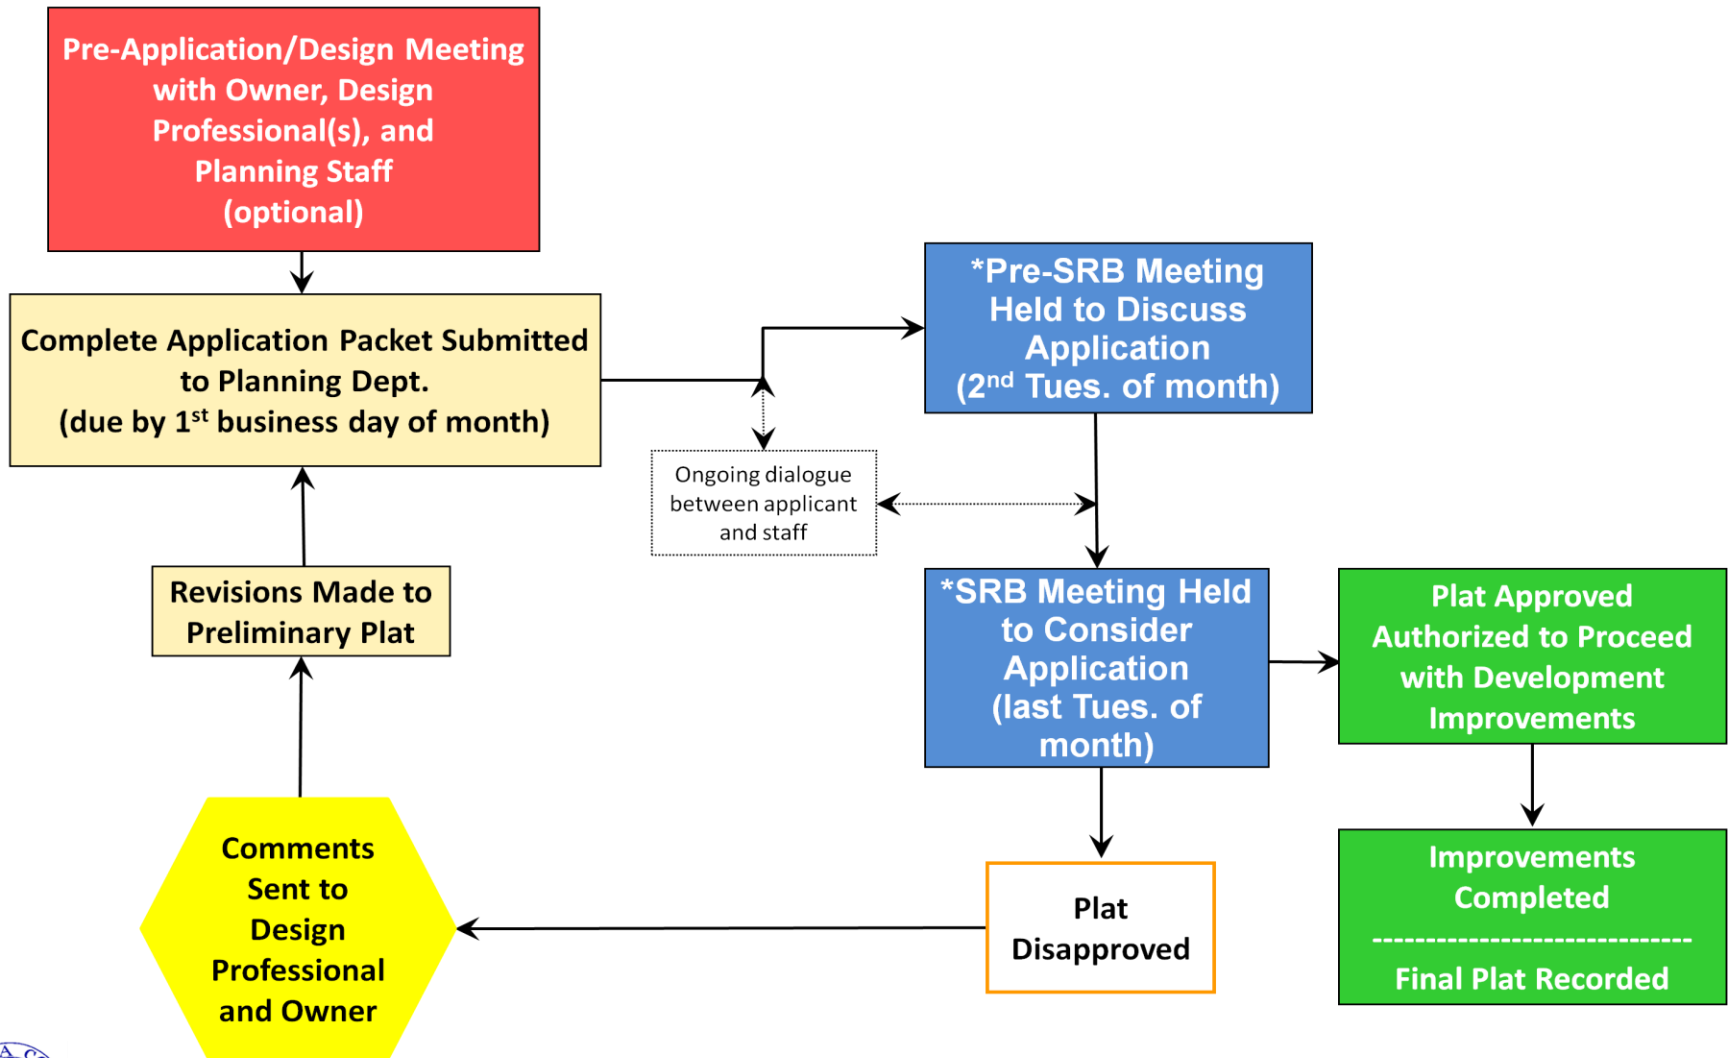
Pre-Application/Design Meeting with Owner, Design Professional(s), and Planning Staff (optional)

Complete Application Packet Submitted to Planning Dept. (due by 1$^{st}$ business day of month)

*Pre-SRB Meeting Held to Discuss Application (2$^{nd}$ Tues. of month)

Ongoing dialogue between applicant and staff

Revisions Made to Preliminary Plat

*SRB Meeting Held to Consider Application (last Tues. of month)

Plat Approved Authorized to Proceed with Development Improvements

Improvements Completed

---------------------------

Final Plat Recorded

Comments Sent to Design Professional and Owner

Plat Disapproved